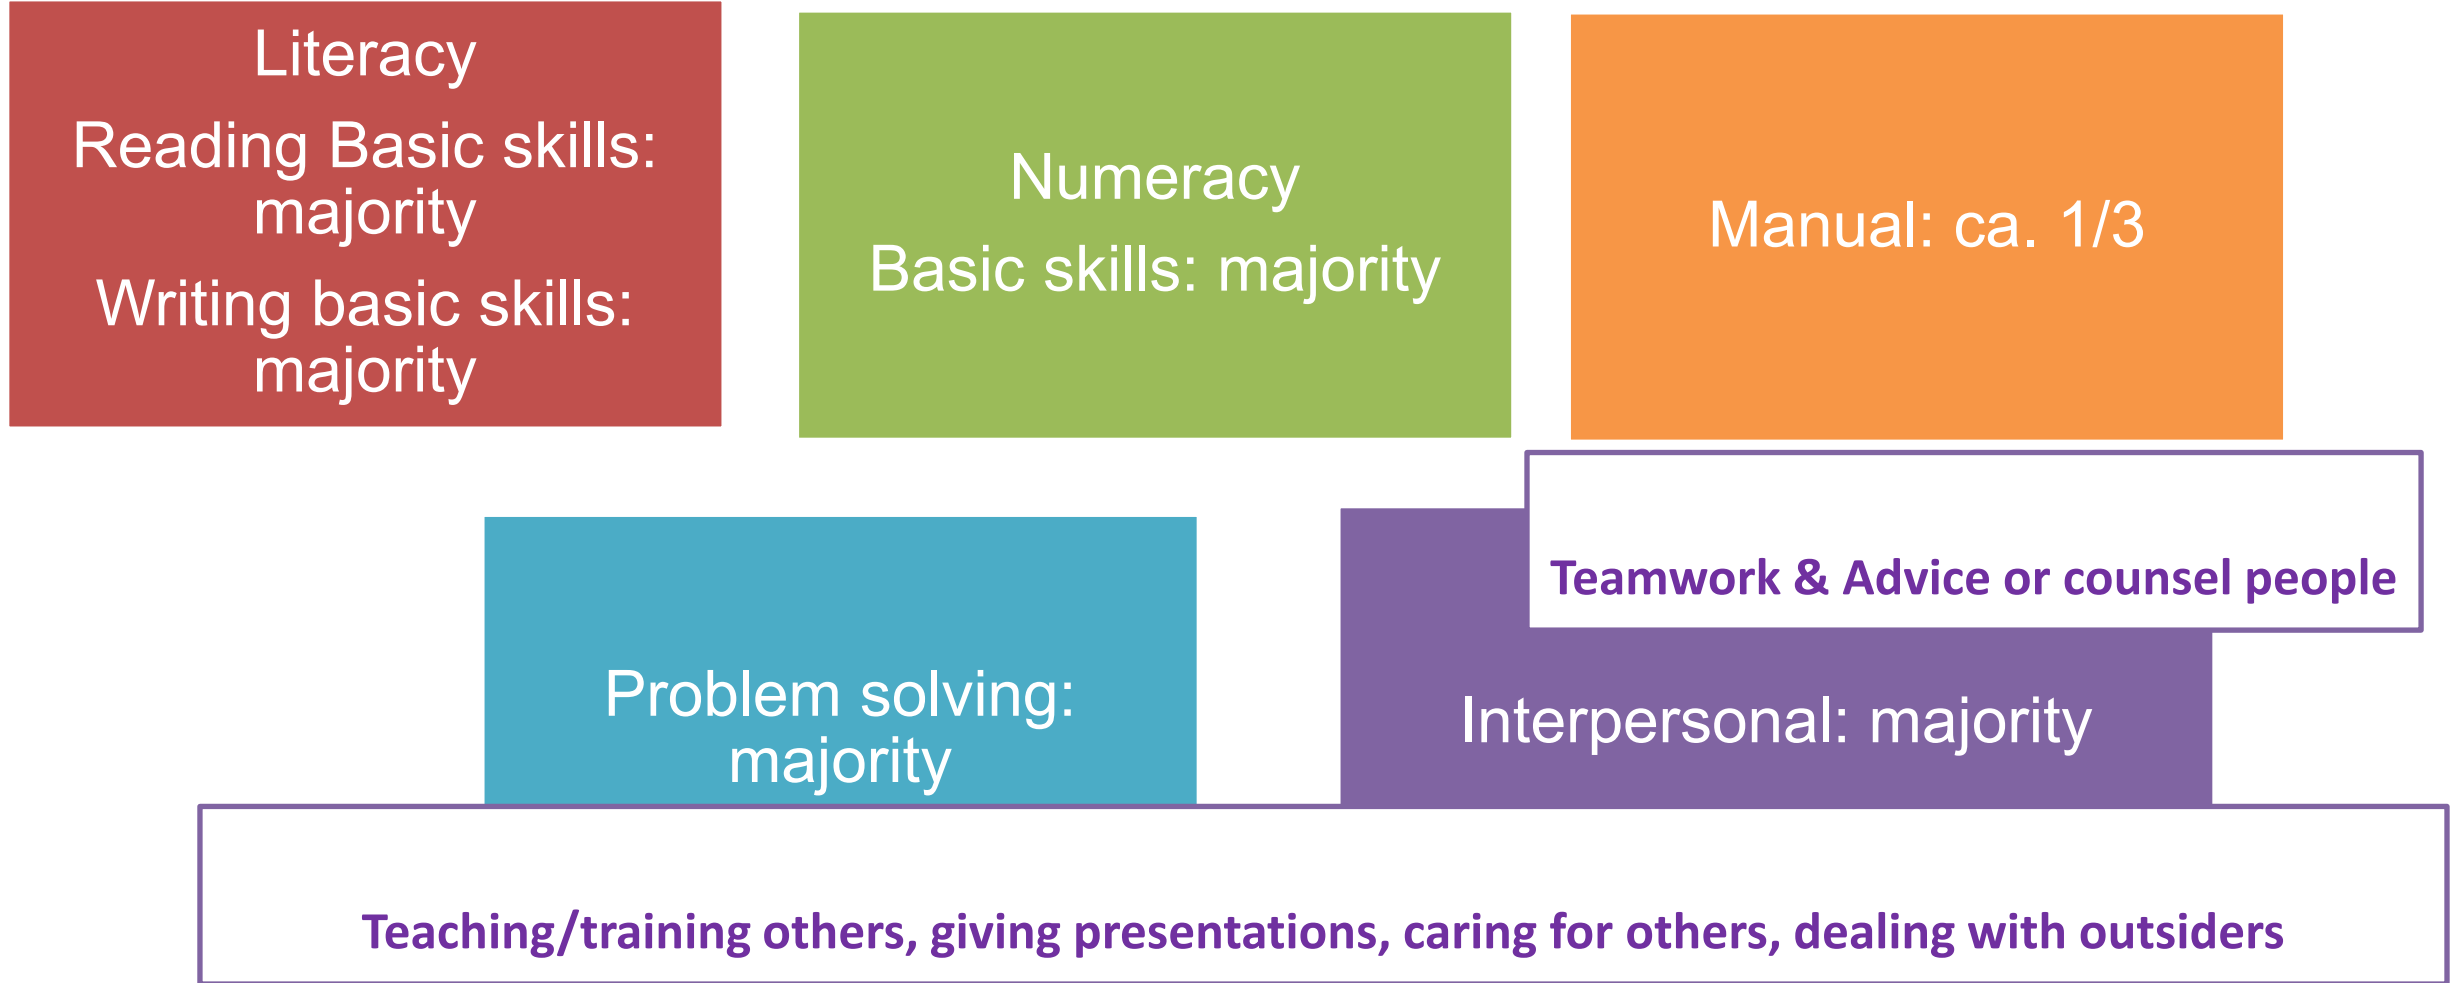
Literacy

Reading Basic skills: majority

Writing basic skills: majority

Numeracy

Basic skills: majority

Manual: ca. 1/3

Teamwork & Advice or counsel people

Problem solving: majority

Interpersonal: majority

Teaching/training others, giving presentations, caring for others, dealing with outsiders